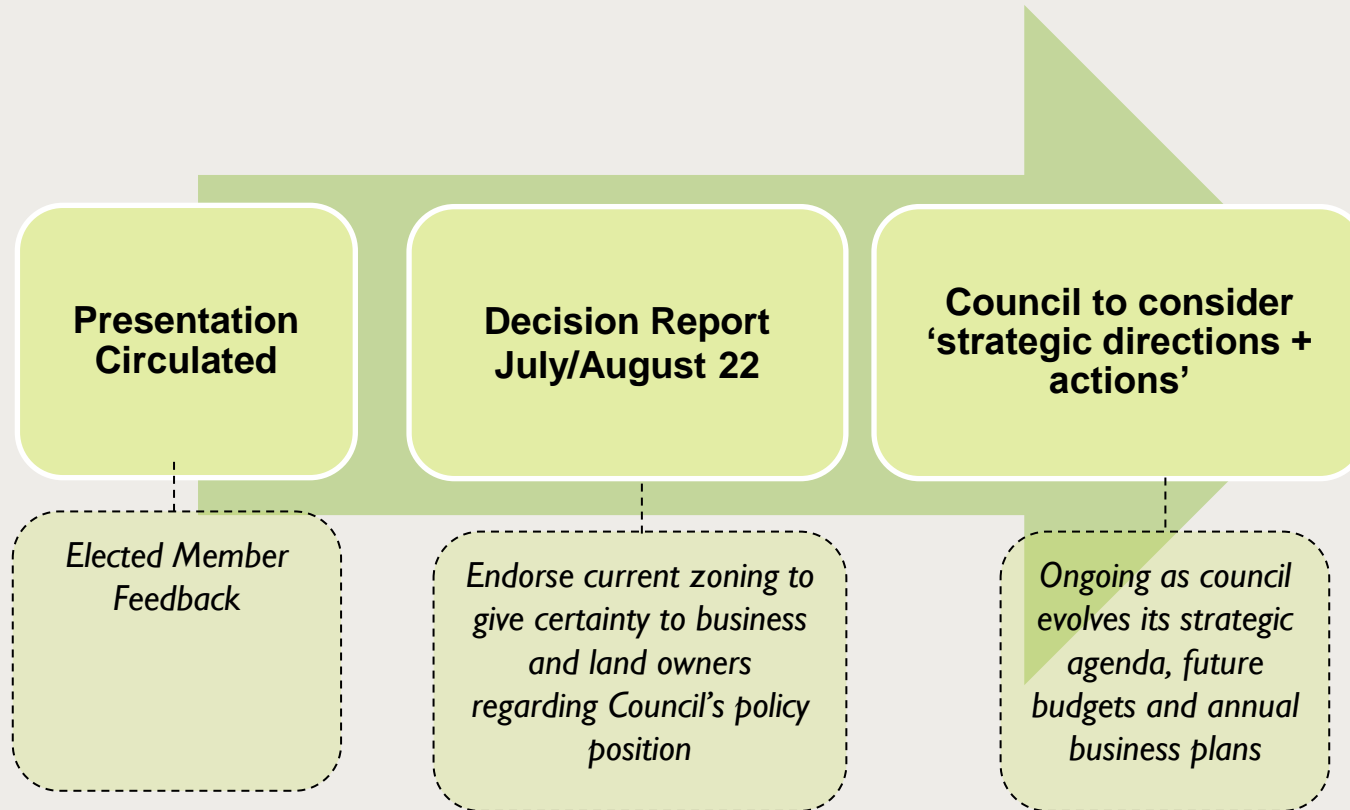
Presentation Circulated

Elected Member Feedback

Decision Report July/August 22

Endorse current zoning to give certainty to business and land owners regarding Council's policy position

Council to consider 'strategic directions + actions'

Ongoing as council evolves its strategic agenda, future budgets and annual business plans